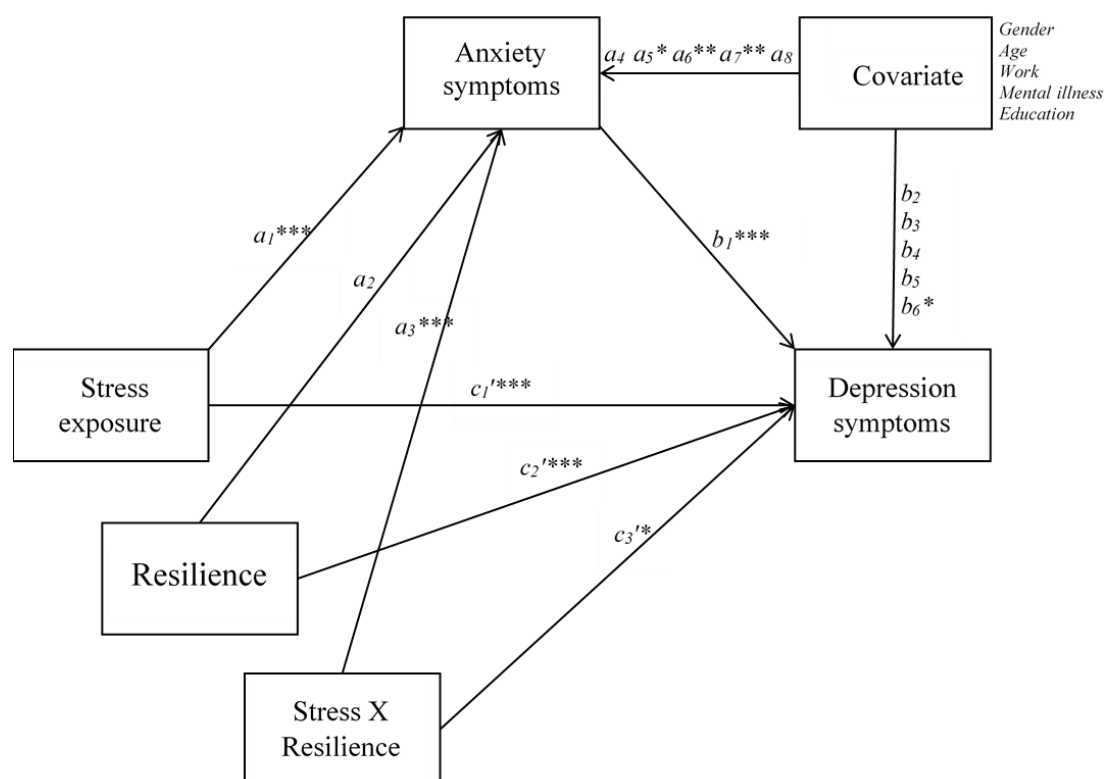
Anxiety symptoms

$a_4$ $a_5$* $a_6$** $a_7$** $a_8$

Covariate

Gender
Age
Work
Mental illness
Education

$a_1$***

$a_2$

$a_3$***

$b_1$***

$b_2$
$b_3$
$b_4$
$b_5$
$b_6$*

Stress exposure

$c_1'$***

Depression symptoms

$c_2'$***

$c_3'$*

Resilience

Stress X Resilience